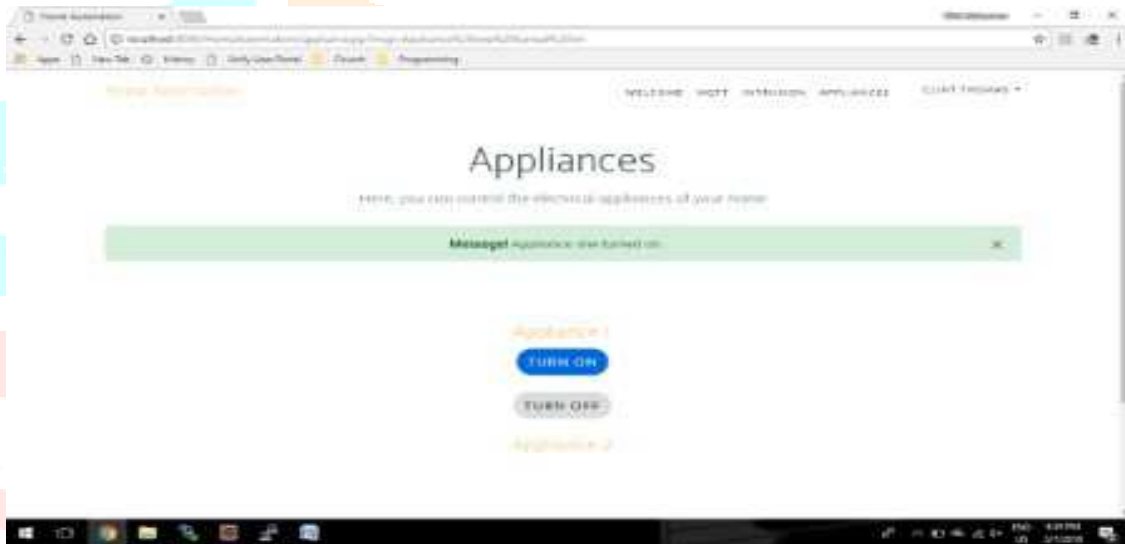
Home Automation

localhost:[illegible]

Apps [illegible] New Tab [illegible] History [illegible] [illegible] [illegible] Programming

Home Automation

WELCOME MQTT INTRUSION APPLIANCES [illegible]

Appliances

Here, you can control the electrical appliances of your home

Message! Appliance one turned on.

×

Appliance 1

TURN ON

TURN OFF

Appliance 2